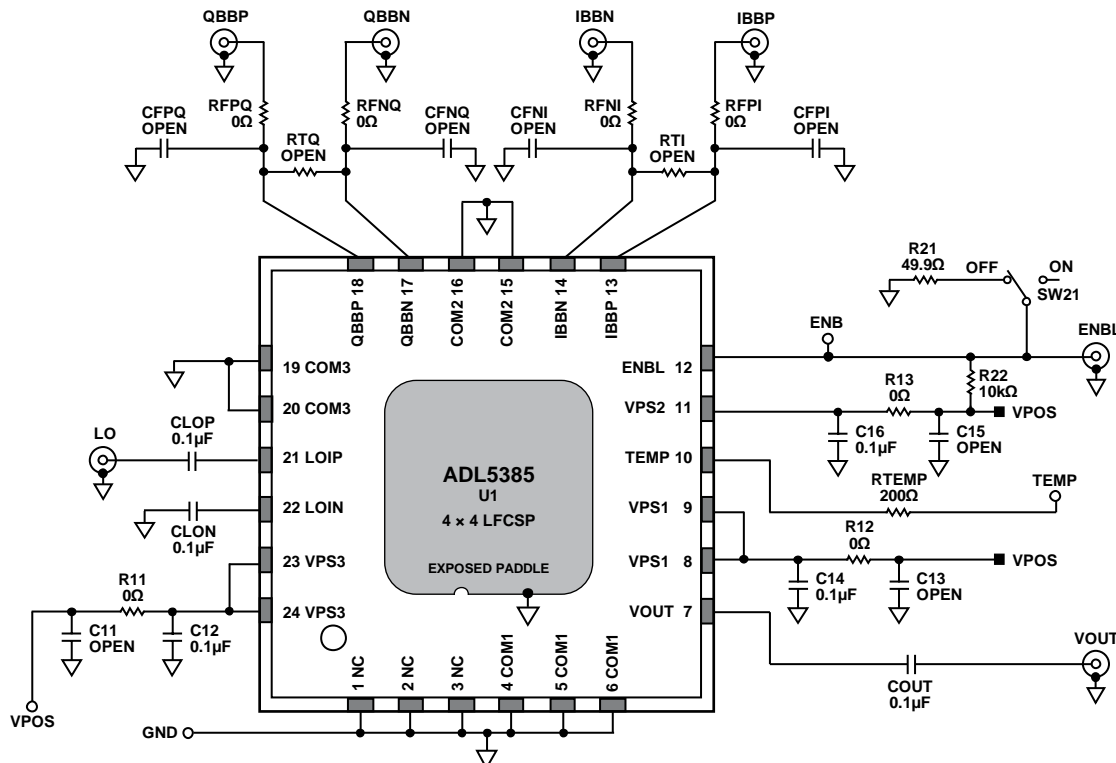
QBBP
QBBN
IBBN
IBBP

CFPQ
OPEN
RFPQ
0Ω
RTQ
OPEN
RFNQ
0Ω
CFNQ
OPEN
CFNI
OPEN
RFNI
0Ω
RTI
OPEN
RFPI
0Ω
CFPI
OPEN

R21
49.9Ω
OFF
ON
SW21

ENB
ENBL

QBBP 18
QBBN 17
COM2 16
COM2 15
IBBN 14
IBBP 13

19 COM3
20 COM3
LO
CLOP
0.1µF
21 LOIP
22 LOIN
CLON
0.1µF
23 VPS3
24 VPS3

ADL5385
U1
4 × 4 LFCSP
EXPOSED PADDLE

ENBL 12
VPS2 11
TEMP 10
VPS1 9
VPS1 8
VOUT 7

R13
0Ω
R22
10kΩ
VPOS
C16
0.1µF
C15
OPEN

RTEMP
200Ω
TEMP

R12
0Ω
VPOS
C14
0.1µF
C13
OPEN

R11
0Ω
C11
OPEN
C12
0.1µF
VPOS

1 NC
2 NC
3 NC
4 COM1
5 COM1
6 COM1

GND

VOUT
COUT
0.1µF